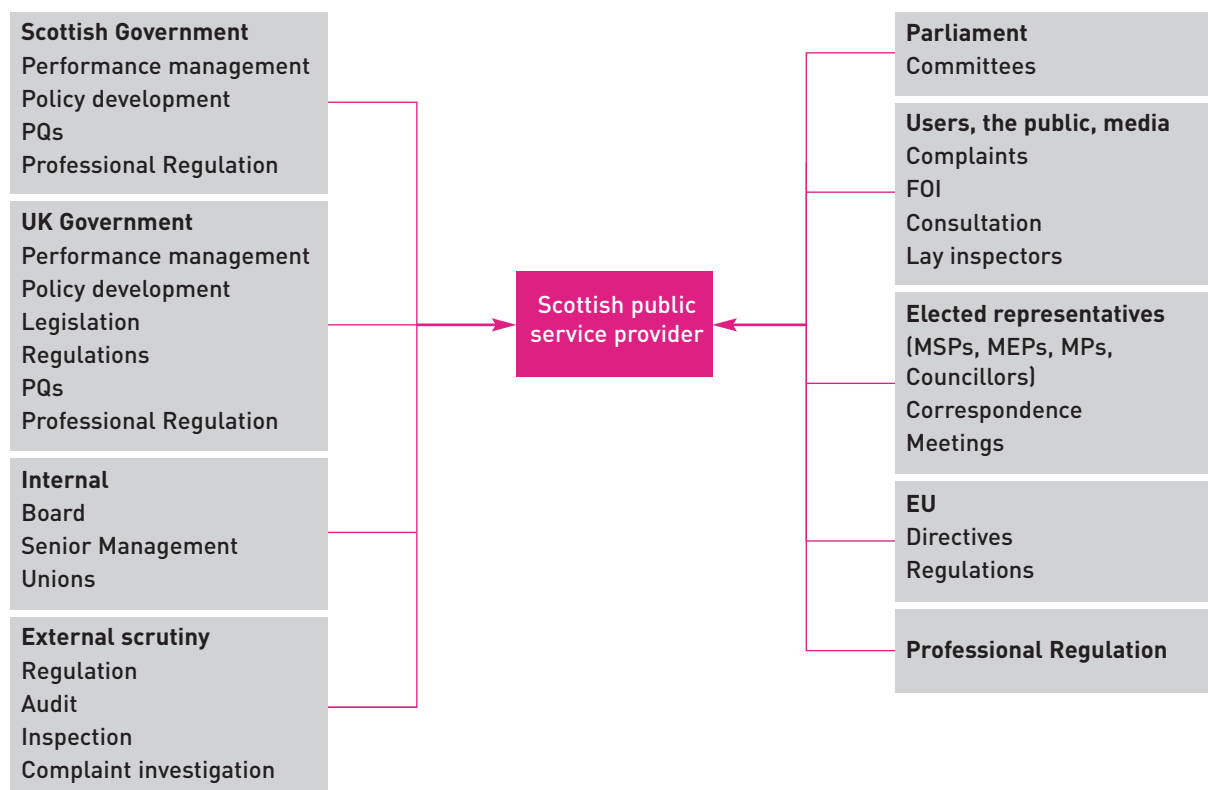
**Scottish Government**
Performance management
Policy development
PQs
Professional Regulation

**UK Government**
Performance management
Policy development
Legislation
Regulations
PQs
Professional Regulation

**Internal**
Board
Senior Management
Unions

**External scrutiny**
Regulation
Audit
Inspection
Complaint investigation

Scottish public service provider

**Parliament**
Committees

**Users, the public, media**
Complaints
FOI
Consultation
Lay inspectors

**Elected representatives**
(MSPs, MEPs, MPs, Councillors)
Correspondence
Meetings

**EU**
Directives
Regulations

**Professional Regulation**